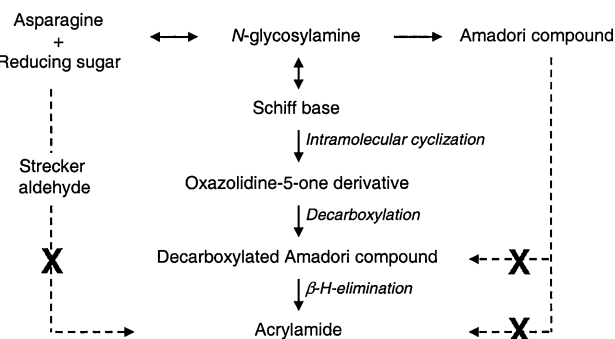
Asparagine
+
Reducing sugar

N-glycosylamine

Amadori compound

Schiff base

Intramolecular cyclization

Strecker aldehyde

Oxazolidine-5-one derivative

Decarboxylation

X

Decarboxylated Amadori compound

X

β-H-elimination

Acrylamide

X